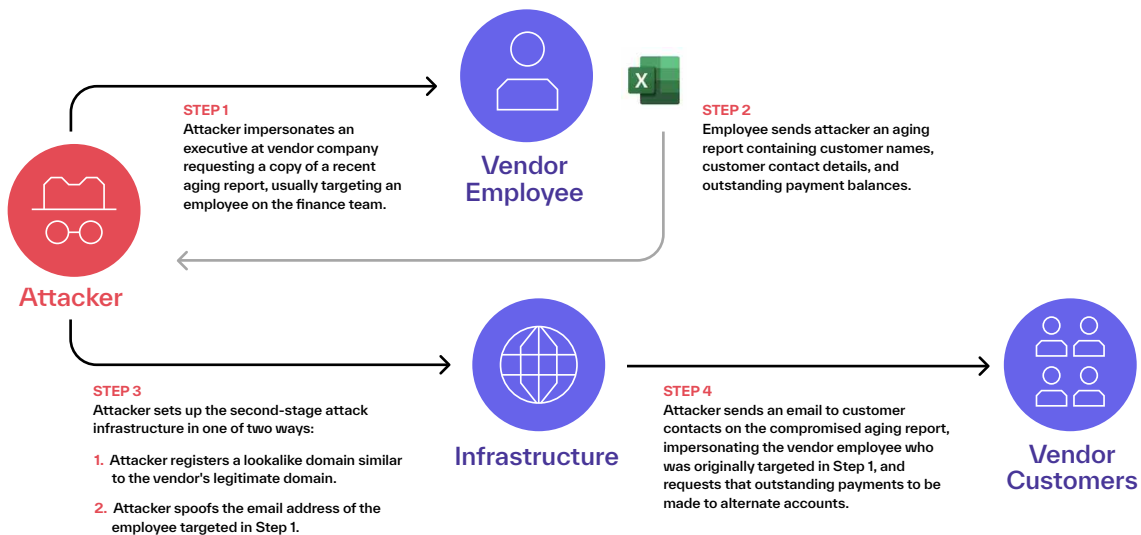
STEP 1
Attacker impersonates an executive at vendor company requesting a copy of a recent aging report, usually targeting an employee on the finance team.

Vendor Employee

X

STEP 2
Employee sends attacker an aging report containing customer names, customer contact details, and outstanding payment balances.

Attacker

STEP 3
Attacker sets up the second-stage attack infrastructure in one of two ways:

1. Attacker registers a lookalike domain similar to the vendor's legitimate domain.

2. Attacker spoofs the email address of the employee targeted in Step 1.

Infrastructure

STEP 4
Attacker sends an email to customer contacts on the compromised aging report, impersonating the vendor employee who was originally targeted in Step 1, and requests that outstanding payments to be made to alternate accounts.

Vendor Customers